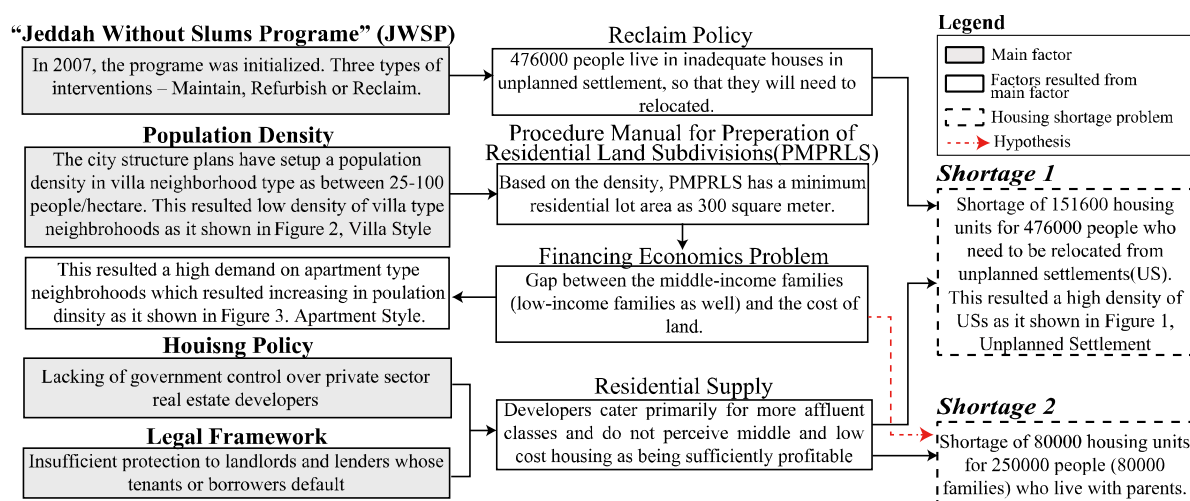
"Jeddah Without Slums Programe" (JWSP)

In 2007, the programe was initialized. Three types of interventions – Maintain, Refurbish or Reclaim.

Reclaim Policy

476000 people live in inadequate houses in unplanned settlement, so that they will need to relocated.

Legend

Main factor

Factors resulted from main factor

Housing shortage problem

Hypothesis

Population Density

The city structure plans have setup a population density in villa neighborhood type as between 25-100 people/hectare. This resulted low density of villa type neighbohoods as it shown in Figure 2, Villa Style

Procedure Manual for Preperation of Residential Land Subdivisions(PMPRLS)

Based on the density, PMPRLS has a minimum residential lot area as 300 square meter.

Shortage 1

Shortage of 151600 housing units for 476000 people who need to be relocated from unplanned settlements(US). This resulted a high density of USs as it shown in Figure 1, Unplanned Settlement

Financing Economics Problem

This resulted a high demand on apartment type neighbrohoods which resulted increasing in poulation dinsity as it shown in Figure 3. Apartment Style.

Gap between the middle-income families (low-income families as well) and the cost of land.

Houisng Policy

Lacking of government control over private sector real estate developers

Residential Supply

Developers cater primarily for more affluent classes and do not perceive middle and low cost housing as being sufficiently profitable

Legal Framework

Insufficient protection to landlords and lenders whose tenants or borrowers default

Shortage 2

Shortage of 80000 housing units for 250000 people (80000 families) who live with parents.